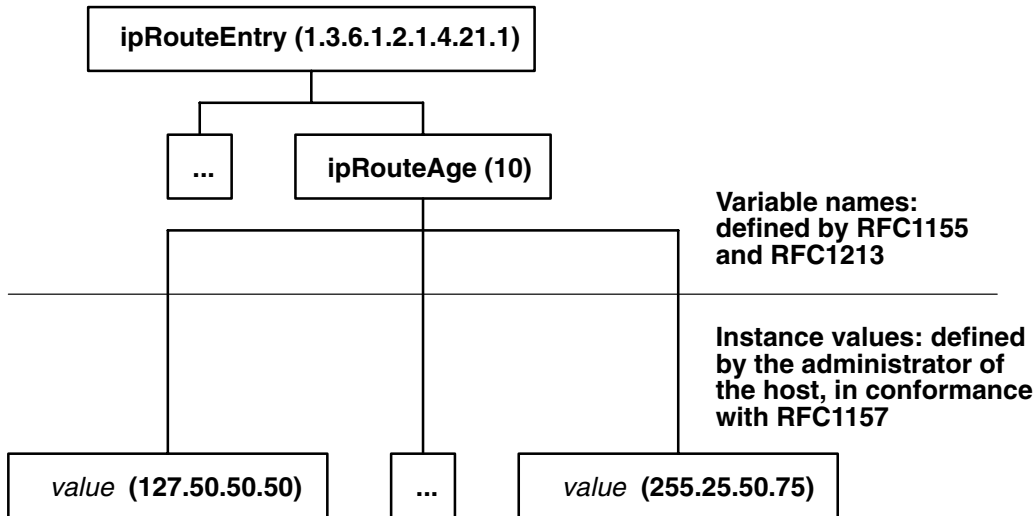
ipRouteEntry (1.3.6.1.2.1.4.21.1)

...

ipRouteAge (10)

Variable names: defined by RFC1155 and RFC1213

Instance values: defined by the administrator of the host, in conformance with RFC1157

value (127.50.50.50)

...

value (255.25.50.75)